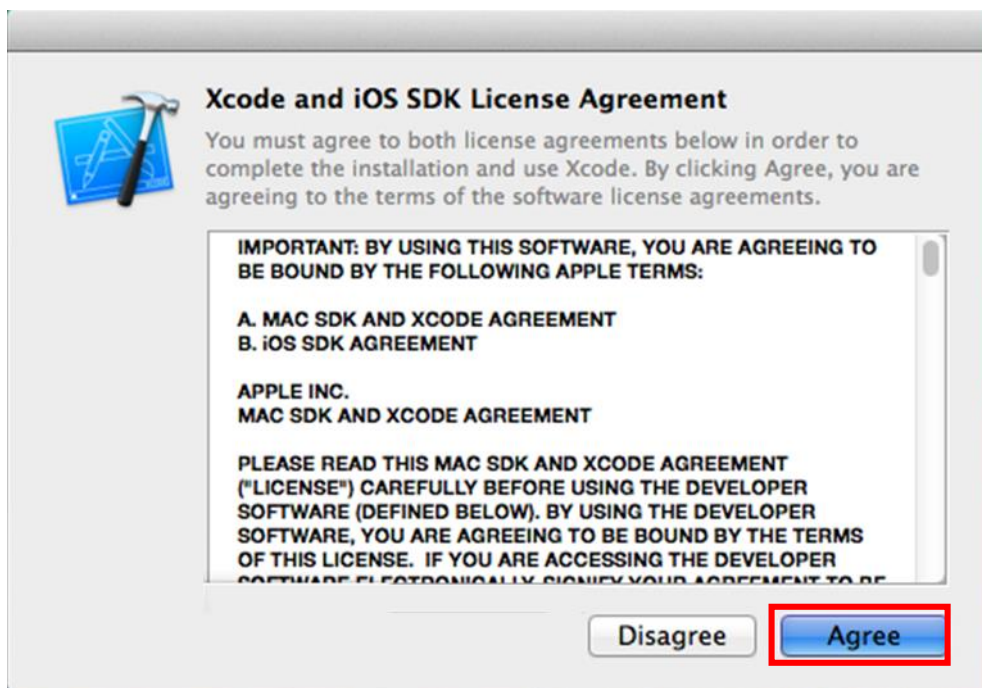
Xcode and iOS SDK License Agreement

You must agree to both license agreements below in order to complete the installation and use Xcode. By clicking Agree, you are agreeing to the terms of the software license agreements.

IMPORTANT: BY USING THIS SOFTWARE, YOU ARE AGREEING TO BE BOUND BY THE FOLLOWING APPLE TERMS:

A. MAC SDK AND XCODE AGREEMENT
B. iOS SDK AGREEMENT

APPLE INC.
MAC SDK AND XCODE AGREEMENT

PLEASE READ THIS MAC SDK AND XCODE AGREEMENT ("LICENSE") CAREFULLY BEFORE USING THE DEVELOPER SOFTWARE (DEFINED BELOW). BY USING THE DEVELOPER SOFTWARE, YOU ARE AGREEING TO BE BOUND BY THE TERMS OF THIS LICENSE. IF YOU ARE ACCESSING THE DEVELOPER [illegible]

Disagree

Agree